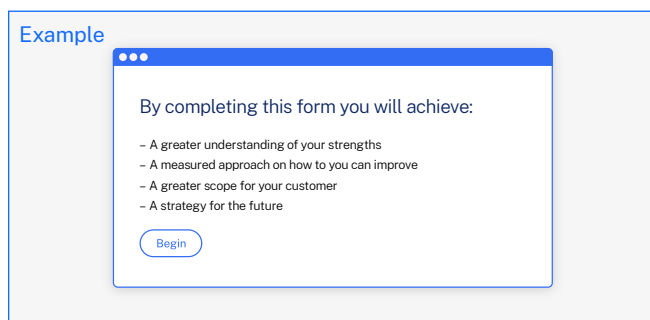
Example

By completing this form you will achieve:

– A greater understanding of your strengths
– A measured approach on how to you can improve
– A greater scope for your customer
– A strategy for the future

Begin